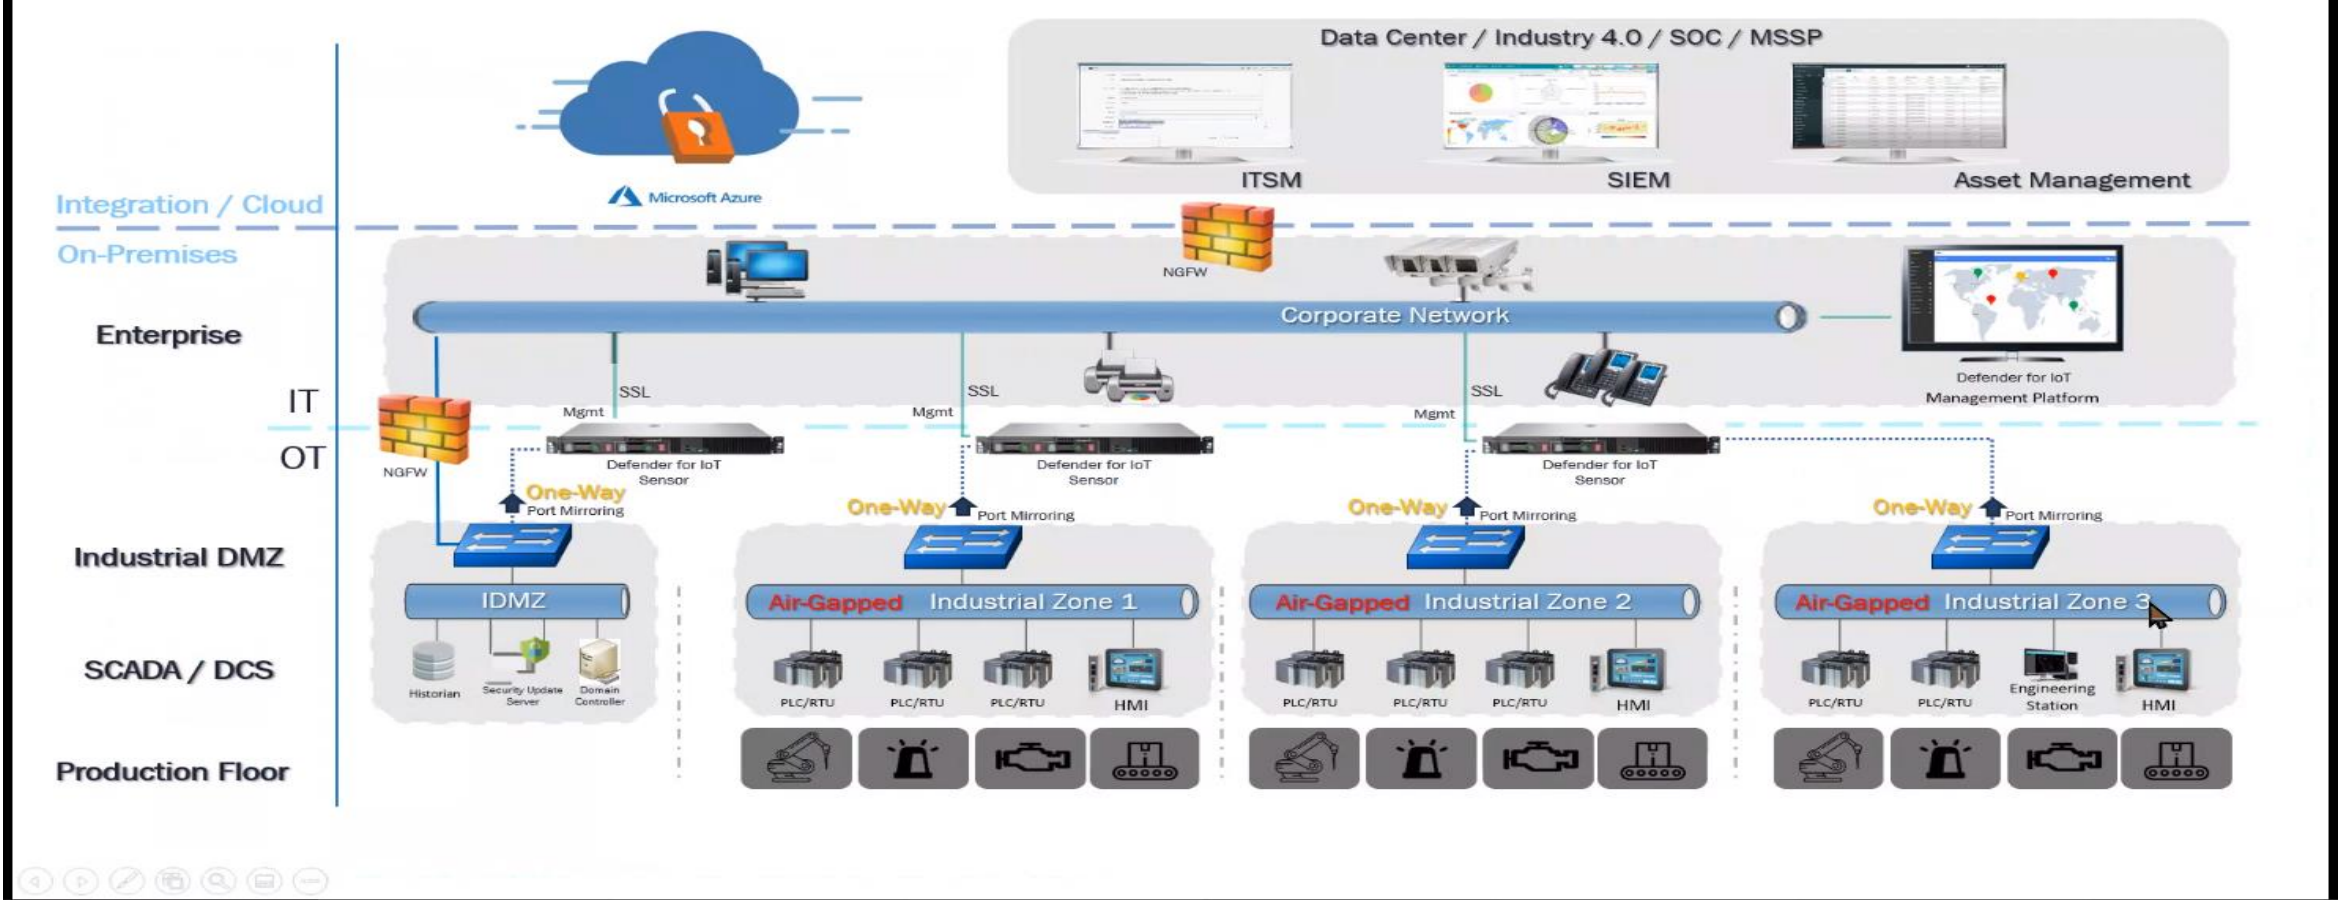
Data Center / Industry 4.0 / SOC / MSSP

ITSM

SIEM

Asset Management

Microsoft Azure

Integration / Cloud

On-Premises

Enterprise

IT

OT

Industrial DMZ

SCADA / DCS

Production Floor

NGFW

Corporate Network

Defender for IoT Management Platform

NGFW

SSL

Mgmt

SSL

Mgmt

SSL

Mgmt

Defender for IoT Sensor

Defender for IoT Sensor

Defender for IoT Sensor

One-Way Port Mirroring

One-Way Port Mirroring

One-Way Port Mirroring

One-Way Port Mirroring

IDMZ

Historian

Security Update Server

Domain Controller

Air-Gapped Industrial Zone 1

PLC/RTU

PLC/RTU

PLC/RTU

HMI

Air-Gapped Industrial Zone 2

PLC/RTU

PLC/RTU

PLC/RTU

HMI

Air-Gapped Industrial Zone 3

PLC/RTU

PLC/RTU

Engineering Station

HMI